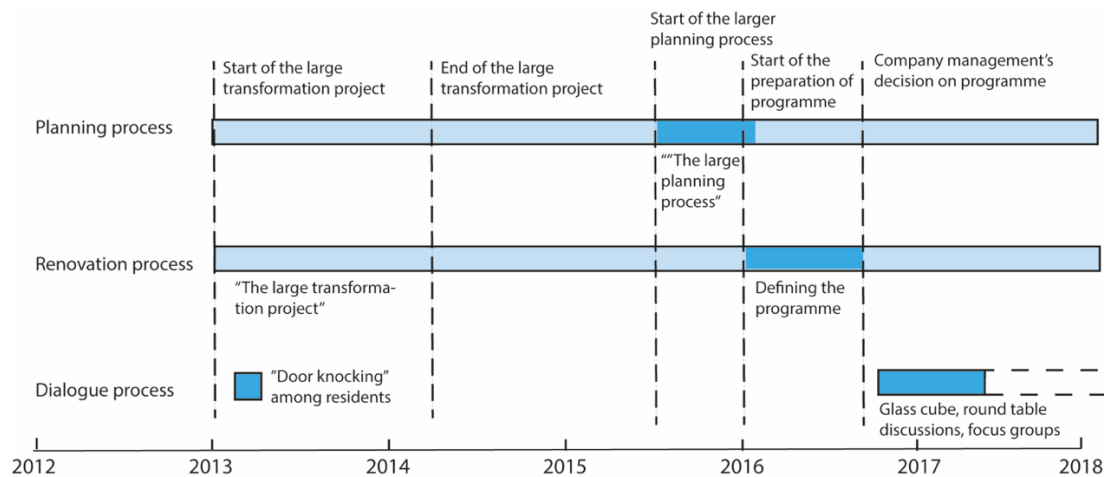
Start of the larger planning process

Start of the large transformation project

End of the large transformation project

Start of the preparation of programme

Company management's decision on programme

Planning process

""The large planning process"

Renovation process

"The large transformation project"

Defining the programme

Dialogue process

"Door knocking" among residents

Glass cube, round table discussions, focus groups

2012
2013
2014
2015
2016
2017
2018